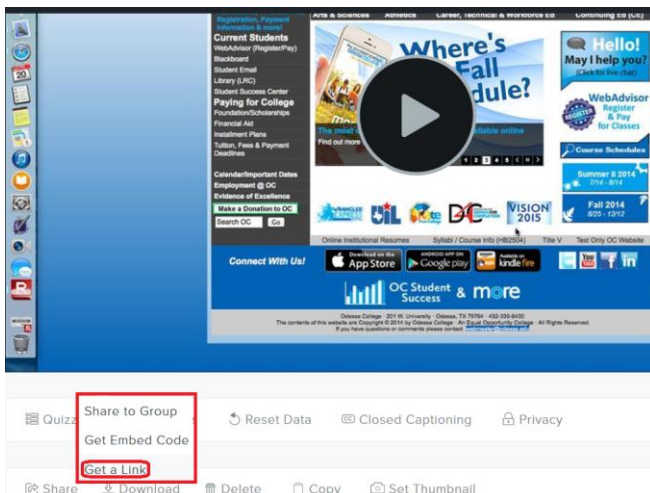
Registration, Payment Information & more!
Arts & Sciences Athletics Career, Technical & Workforce Ed Continuing Ed (CE)
Current Students
WebAdvisor (Register/Pay)
Blackboard
Student Email
Library (LRC)
Student Success Center
Paying for College
Foundation/Scholarships
Financial Aid
Installment Plans
Tuition, Fees & Payment Deadlines
Calendar/Important Dates
Employment @ OC
Evidence of Excellence
Make a Donation to OC
Search OC Go

Where's Fall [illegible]dule?
The most c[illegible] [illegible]ailable online
Find out more
1 2 3 4 5 < II >

Hello!
May I help you?
(Click for live chat)
WebAdvisor
Register & Pay for Classes
Course Schedules
Summer II 2014
7/14 - 8/14
Fall 2014
8/25 - 12/12

VISION 2015
Online Institutional Resumes Syllabi / Course Info (HB2504) Title V Text Only OC Website
Connect With Us!
App Store
Google play
kindle fire
OC Student Success & more
Odessa College · 201 W. University · Odessa, TX 79764 · 432-335-6400
The contents of this website are Copyright © 2014 by Odessa College · An Equal Opportunity College · All Rights Reserved
If you have questions or comments please contact

Quizz
Share to Group
Get Embed Code
Get a Link
Reset Data
Closed Captioning
Privacy
Share
Download
Delete
Copy
Set Thumbnail